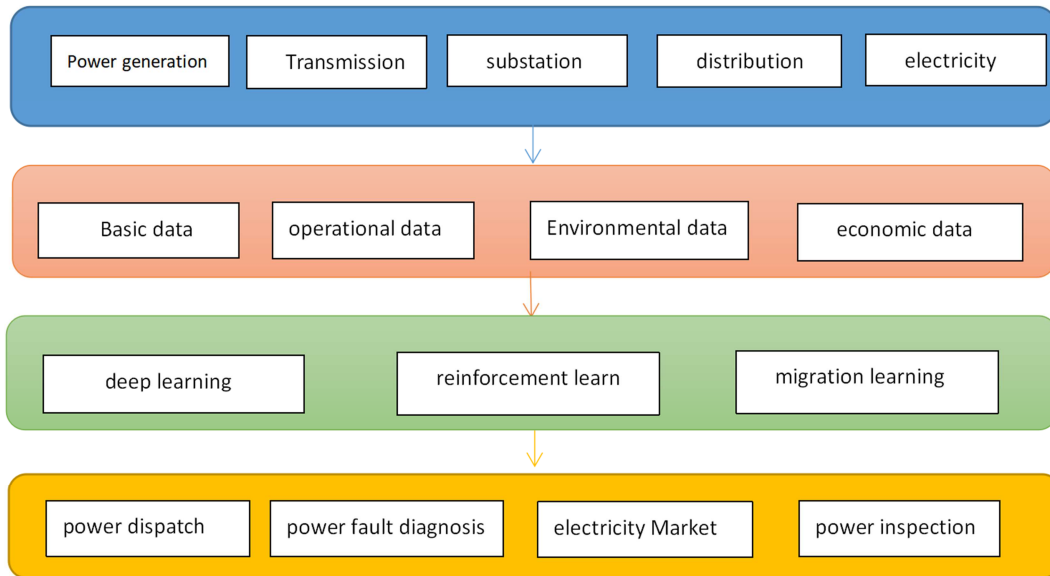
Power generation

Transmission

substation

distribution

electricity

Basic data

operational data

Environmental data

economic data

deep learning

reinforcement learn

migration learning

power dispatch

power fault diagnosis

electricity Market

power inspection